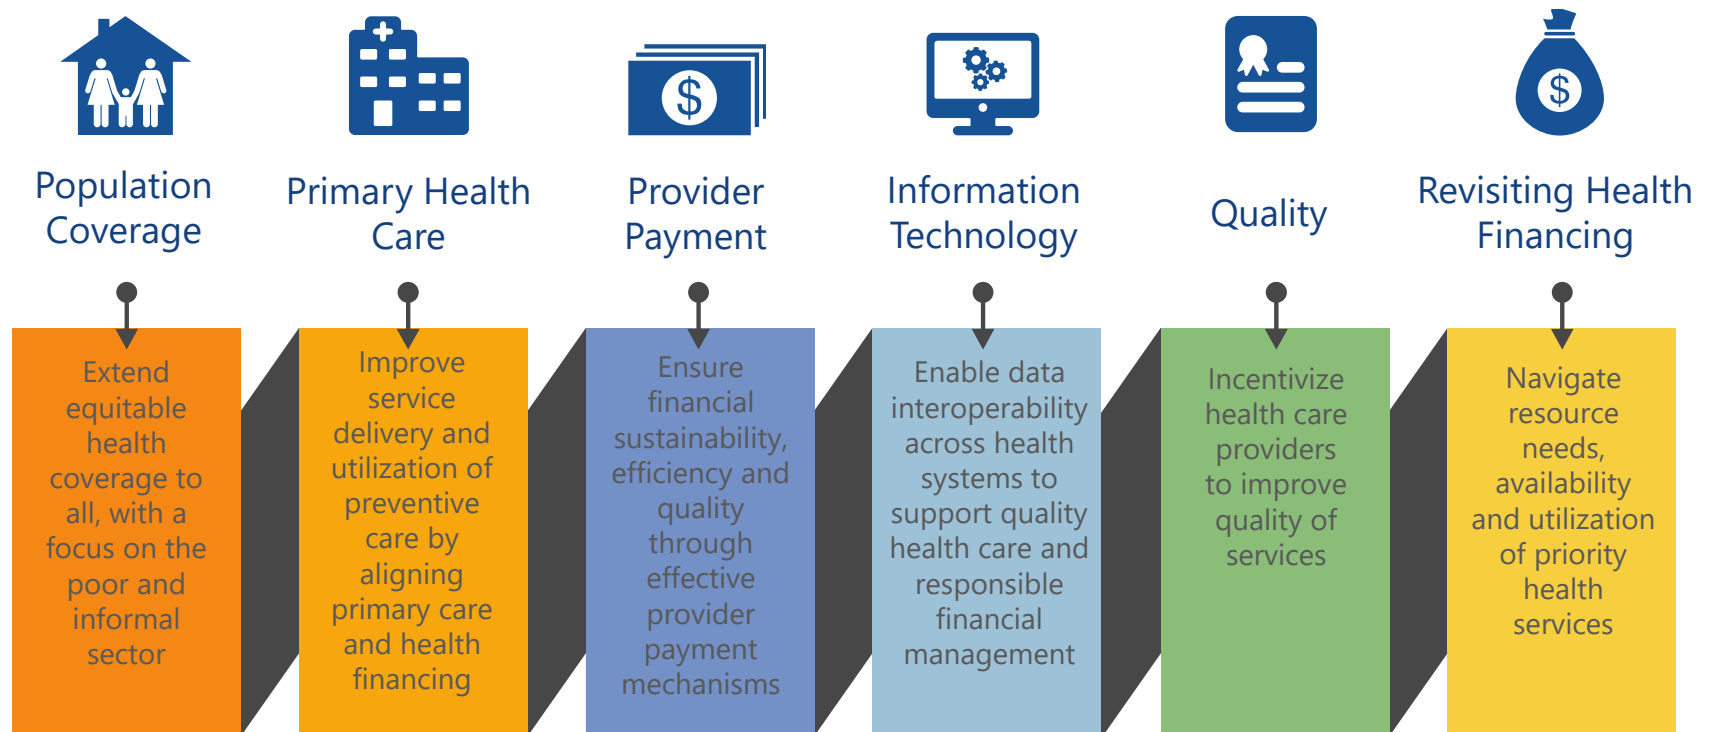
Population Coverage

Extend equitable health coverage to all, with a focus on the poor and informal sector

Primary Health Care

Improve service delivery and utilization of preventive care by aligning primary care and health financing

Provider Payment

$

Ensure financial sustainability, efficiency and quality through effective provider payment mechanisms

Information Technology

Enable data interoperability across health systems to support quality health care and responsible financial management

Quality

Incentivize health care providers to improve quality of services

Revisiting Health Financing

$

Navigate resource needs, availability and utilization of priority health services